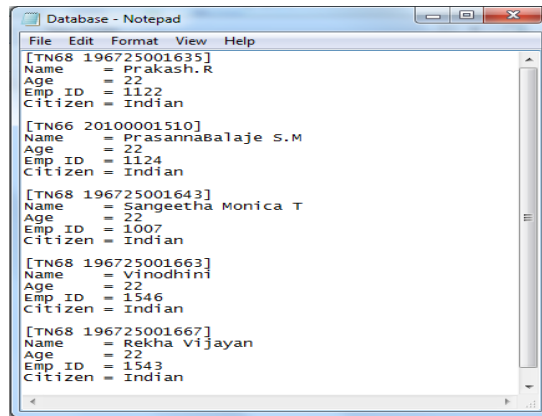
Database - Notepad

File Edit Format View Help

[TN68 196725001635]
Name = Prakash.R
Age = 22
Emp ID = 1122
Citizen = Indian

[TN66 20100001510]
Name = PrasannaBalaje S.M
Age = 22
Emp ID = 1124
Citizen = Indian

[TN68 196725001643]
Name = Sangeetha Monica T
Age = 22
Emp ID = 1007
Citizen = Indian

[TN68 196725001663]
Name = Vinodhini
Age = 22
Emp ID = 1546
Citizen = Indian

[TN68 196725001667]
Name = Rekha Vijayan
Age = 22
Emp ID = 1543
Citizen = Indian